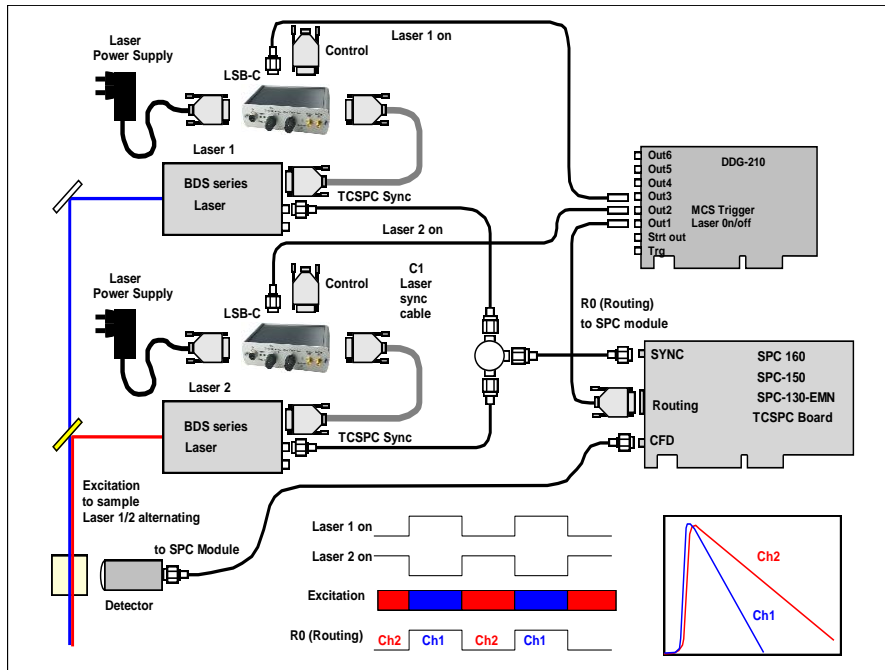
Laser Power Supply

Control

Laser 1 on

LSB-C

Laser 1

BDS series Laser

TCSPC Sync

DDG-210

Out6
Out5
Out4
Out3
Out2
Out1
Strt out
Trg

MCS Trigger
Laser 0n/off

Laser 2 on

Laser Power Supply

Control

C1 Laser sync cable

LSB-C

R0 (Routing) to SPC module

SYNC

SPC 160
SPC-150
SPC-130-EMN
TCSPC Board

Routing

Laser 2

BDS series Laser

TCSPC Sync

CFD

Excitation to sample Laser 1/2 alternating

to SPC Module

Detector

Laser 1 on

Laser 2 on

Excitation

R0 (Routing)

Ch2 Ch1 Ch2 Ch1

Ch2

Ch1